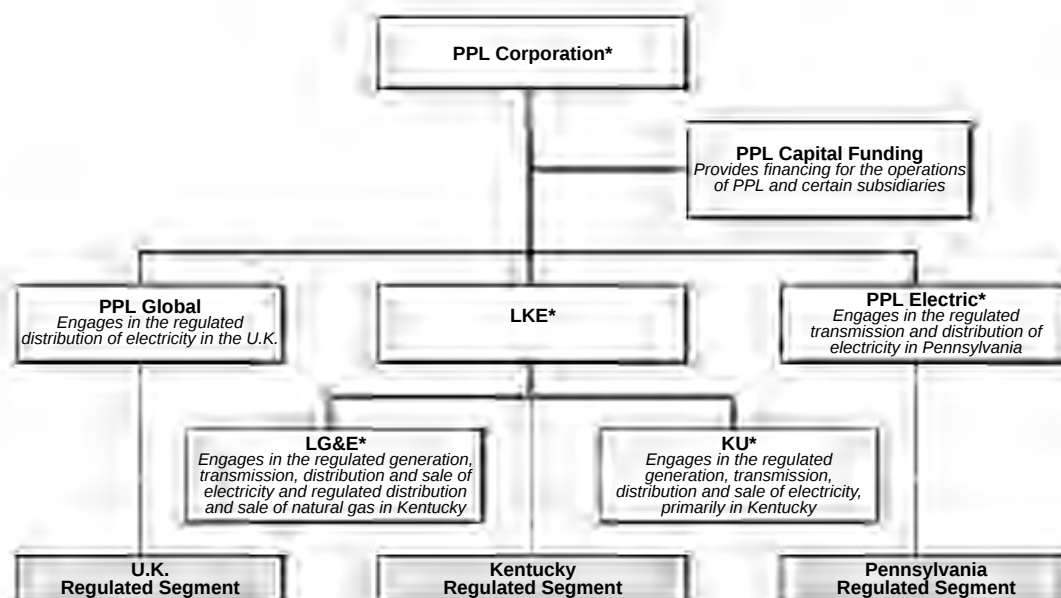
PPL Corporation*

PPL Capital Funding
Provides financing for the operations of PPL and certain subsidiaries

PPL Global
Engages in the regulated distribution of electricity in the U.K.

LKE*

PPL Electric*
Engages in the regulated transmission and distribution of electricity in Pennsylvania

LG&E*
Engages in the regulated generation, transmission, distribution and sale of electricity and regulated distribution and sale of natural gas in Kentucky

KU*
Engages in the regulated generation, transmission, distribution and sale of electricity, primarily in Kentucky

U.K.
Regulated Segment

Kentucky
Regulated Segment

Pennsylvania
Regulated Segment